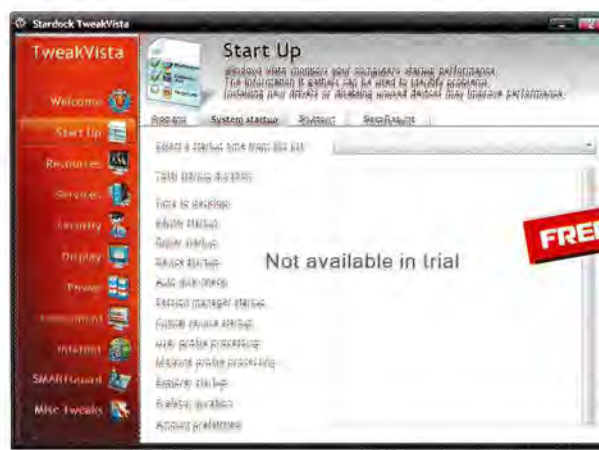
Stardock TweakVista

TweakVista

Welcome

Start Up

Resources

Services

Security

Display

Power

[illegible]

Internet

SMARTGuard

Misc Tweaks

Start Up

Windows Vista monitors your computers startup performance. The information it gathers can be used to identify problems. Including new drivers or disabling unused devices may improve performance.

Programs

System startup

Shutdown

Sleep/Resume

Select a startup time from this list

Total startup duration

Time to desktop

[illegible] startup

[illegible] startup

Device startup

Auto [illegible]

Session manager startup

Critical device startup

User profile processing

Machine profile processing

Explorer startup

Prefetch duration

Account preferences

Not available in trial

FREE